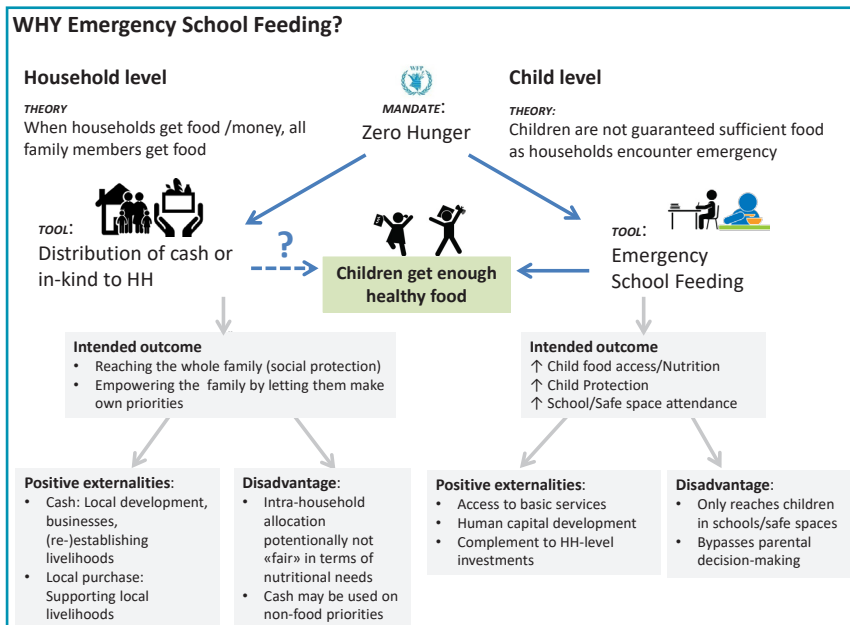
WHY Emergency School Feeding?

Household level

THEORY

When households get food /money, all family members get food

WFP

MANDATE:

Zero Hunger

Child level

THEORY:

Children are not guaranteed sufficient food as households encounter emergency

TOOL:

Distribution of cash or in-kind to HH

?

Children get enough healthy food

TOOL:

Emergency School Feeding

Intended outcome

- Reaching the whole family (social protection)
- Empowering the family by letting them make own priorities

Intended outcome

↑ Child food access/Nutrition
↑ Child Protection
↑ School/Safe space attendance

Positive externalities:

- Cash: Local development, businesses, (re-)establishing livelihoods
- Local purchase: Supporting local livelihoods

Disadvantage:

- Intra-household allocation potentially not «fair» in terms of nutritional needs
- Cash may be used on non-food priorities

Positive externalities:

- Access to basic services
- Human capital development
- Complement to HH-level investments

Disadvantage:

- Only reaches children in schools/safe spaces
- Bypasses parental decision-making